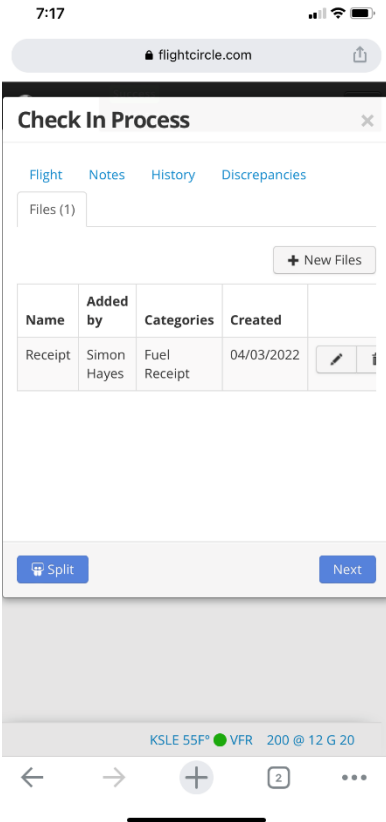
7:17

flightcircle.com

Check In Process

×

Flight Notes History Discrepancies

Files (1)

+ New Files

| Name | Added by | Categories | Created | |
|---|---|---|---|---|
| Receipt | Simon Hayes | Fuel Receipt | 04/03/2022 | |

Split

Next

KSLE 55F° VFR 200 @ 12 G 20

2